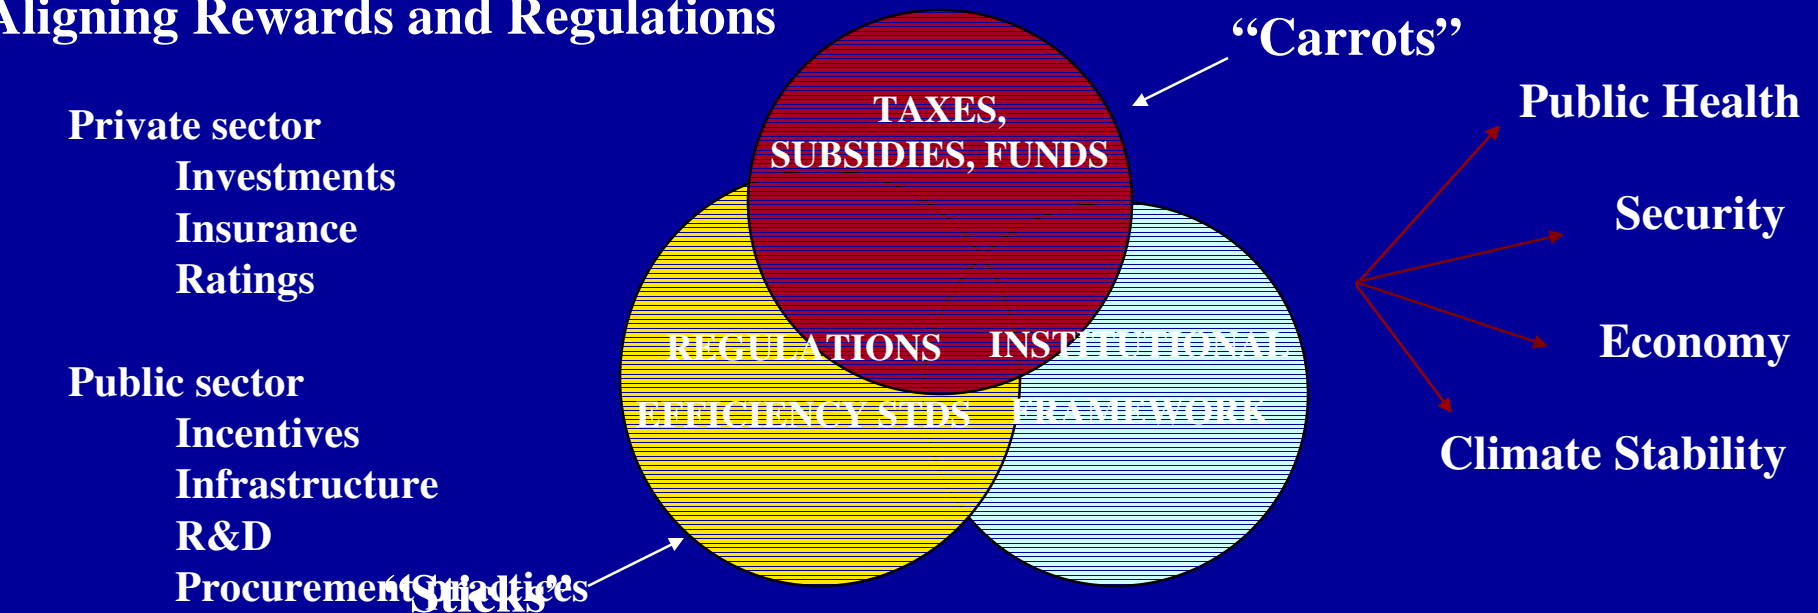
Aligning Rewards and Regulations

Private sector
Investments
Insurance
Ratings

Public sector
Incentives
Infrastructure
R&D
Procurement practices

"Sticks"

"Carrots"

TAXES, SUBSIDIES, FUNDS

REGULATIONS EFFICIENCY STDS

INSTITUTIONAL FRAMEWORK

Public Health

Security

Economy

Climate Stability